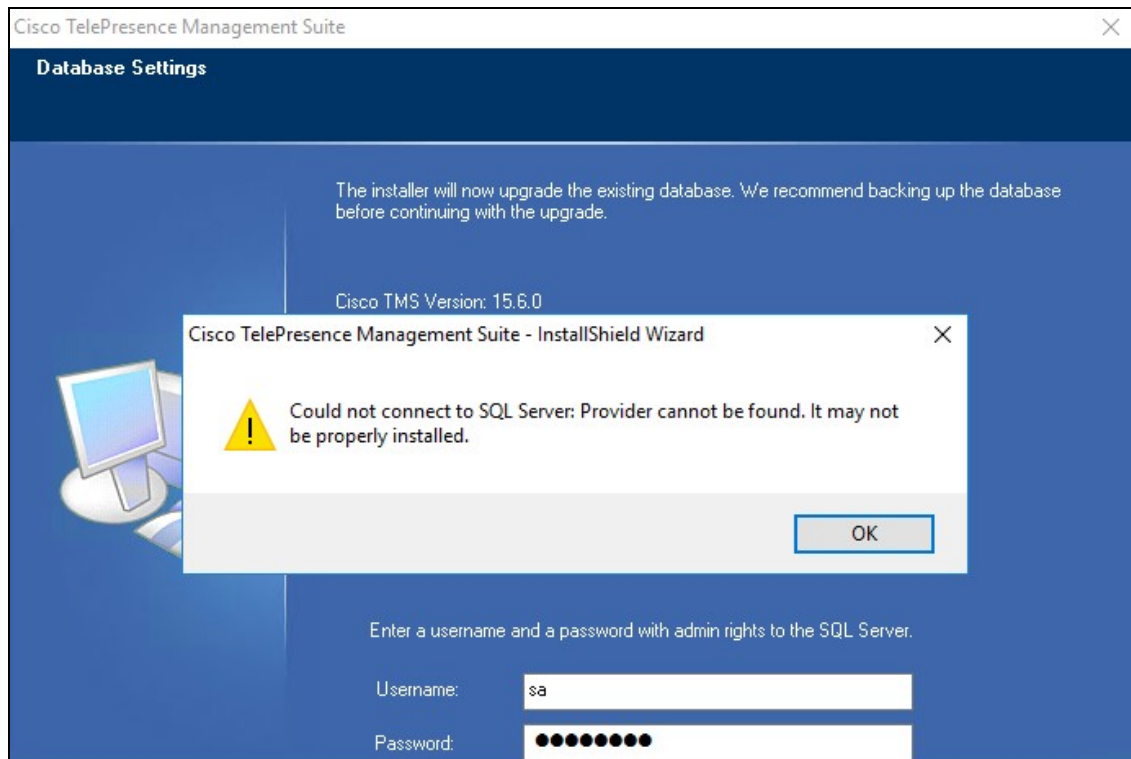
Cisco TelePresence Management Suite

Database Settings

The installer will now upgrade the existing database. We recommend backing up the database before continuing with the upgrade.

Cisco TMS Version: 15.6.0

Cisco TelePresence Management Suite - InstallShield Wizard

Could not connect to SQL Server: Provider cannot be found. It may not be properly installed.

OK

Enter a username and a password with admin rights to the SQL Server.

Username: sa

Password: ●●●●●●●●